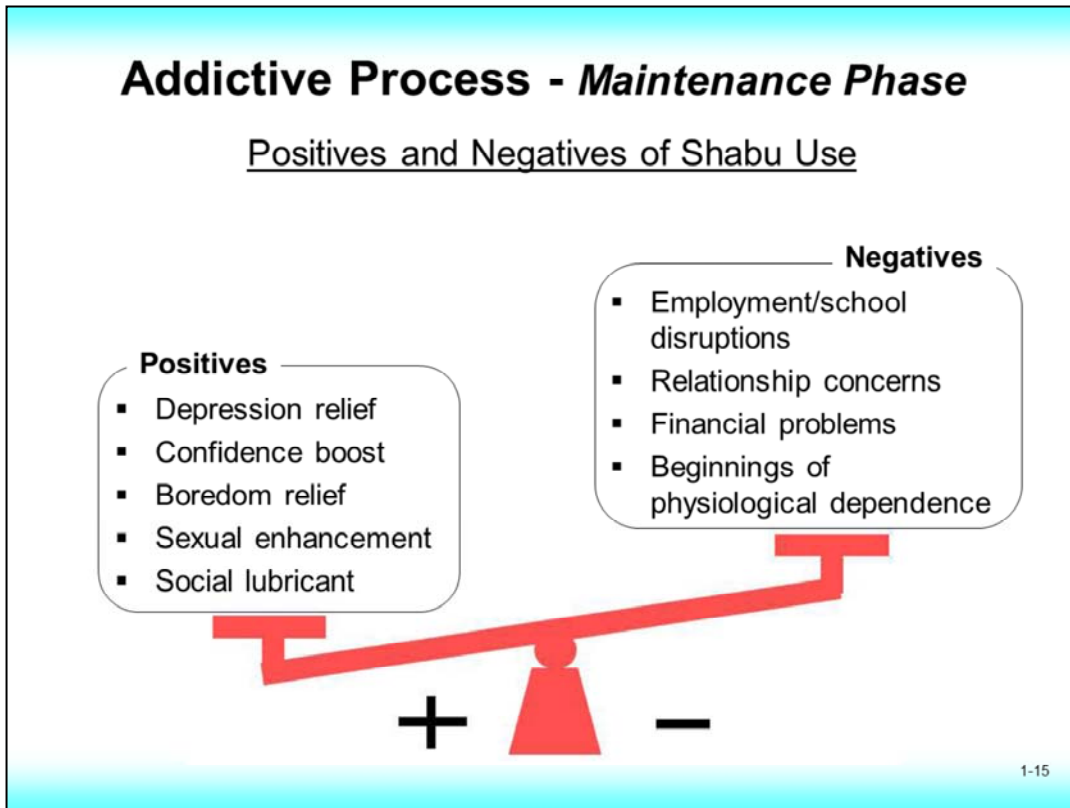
Addictive Process - *Maintenance Phase*

Positives and Negatives of Shabu Use

Negatives
- Employment/school disruptions
- Relationship concerns
- Financial problems
- Beginnings of physiological dependence

Positives
- Depression relief
- Confidence boost
- Boredom relief
- Sexual enhancement
- Social lubricant

+ –

1-15